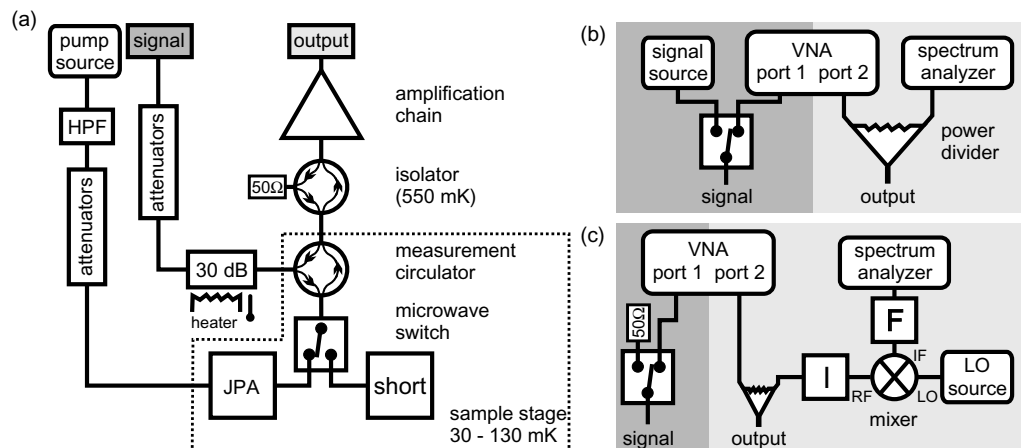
(a)

pump source

signal

output

HPF

attenuators

attenuators

amplification chain

$50\Omega$

isolator (550 mK)

30 dB

measurement circulator

heater

microwave switch

JPA

short

sample stage 30 - 130 mK

(b)

signal source

VNA port 1 port 2

spectrum analyzer

power divider

signal

output

(c)

VNA port 1 port 2

spectrum analyzer

$50\Omega$

F

IF

LO source

I

RF

LO

mixer

signal

output